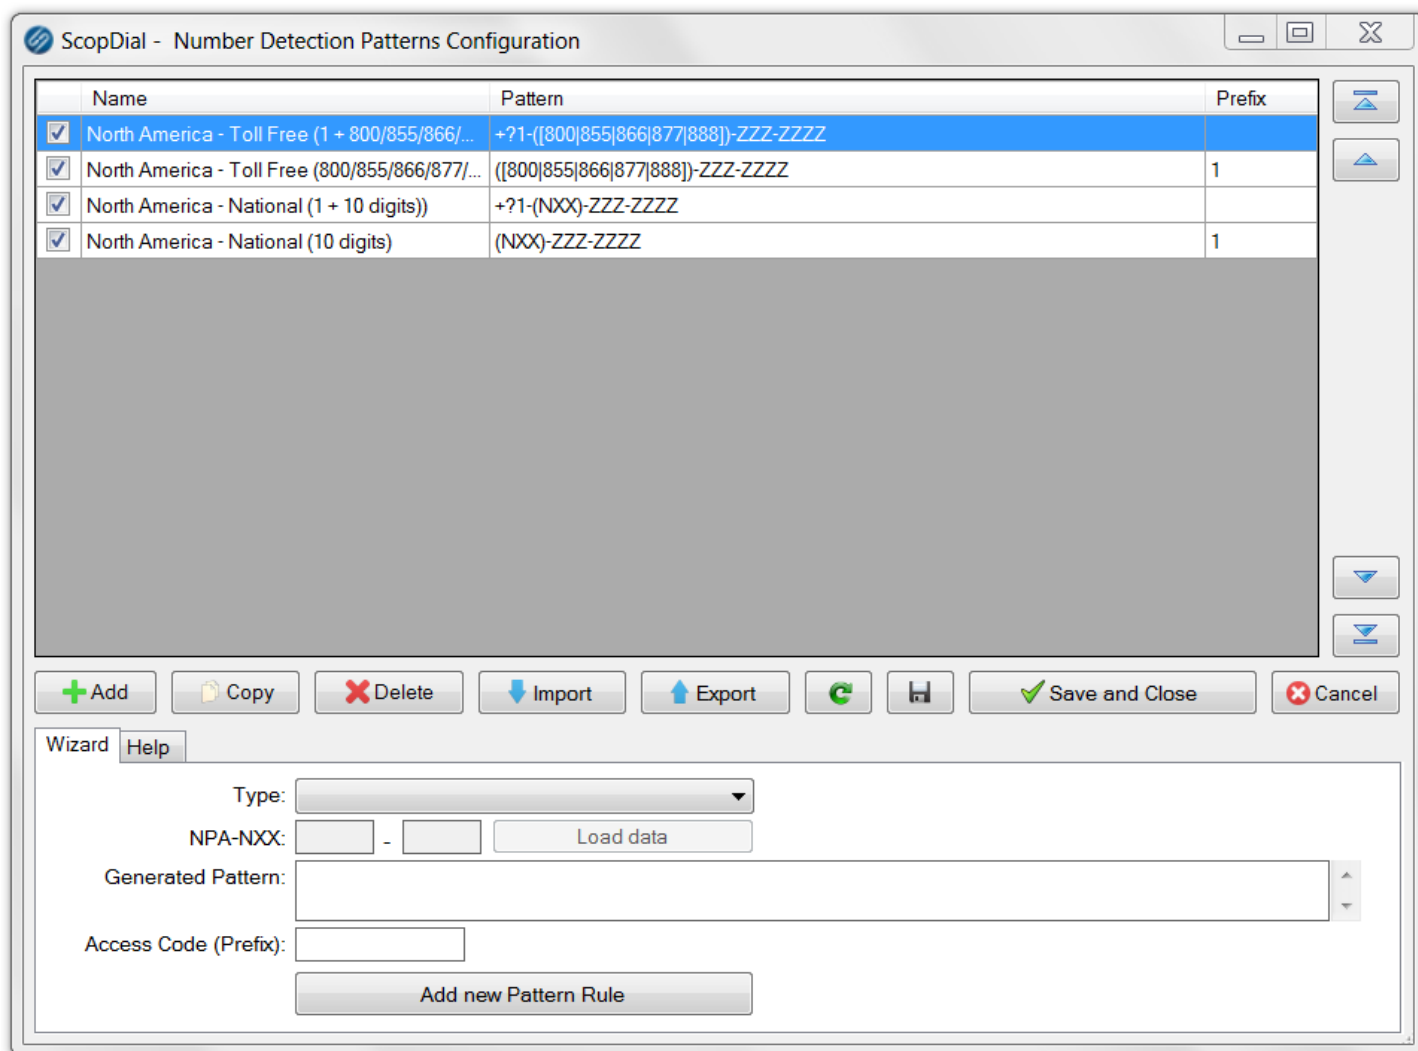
ScopDial - Number Detection Patterns Configuration

| | Name | Pattern | Prefix |
|---|---|---|---|
| ☑ | North America - Toll Free (1 + 800/855/866/... | +?1-([800\|855\|866\|877\|888])-ZZZ-ZZZZ | |
| ☑ | North America - Toll Free (800/855/866/877/... | ([800\|855\|866\|877\|888])-ZZZ-ZZZZ | 1 |
| ☑ | North America - National (1 + 10 digits)) | +?1-(NXX)-ZZZ-ZZZZ | |
| ☑ | North America - National (10 digits) | (NXX)-ZZZ-ZZZZ | 1 |

Add Copy Delete Import Export Save and Close Cancel

Wizard Help

Type:

NPA-NXX: - Load data

Generated Pattern:

Access Code (Prefix):

Add new Pattern Rule